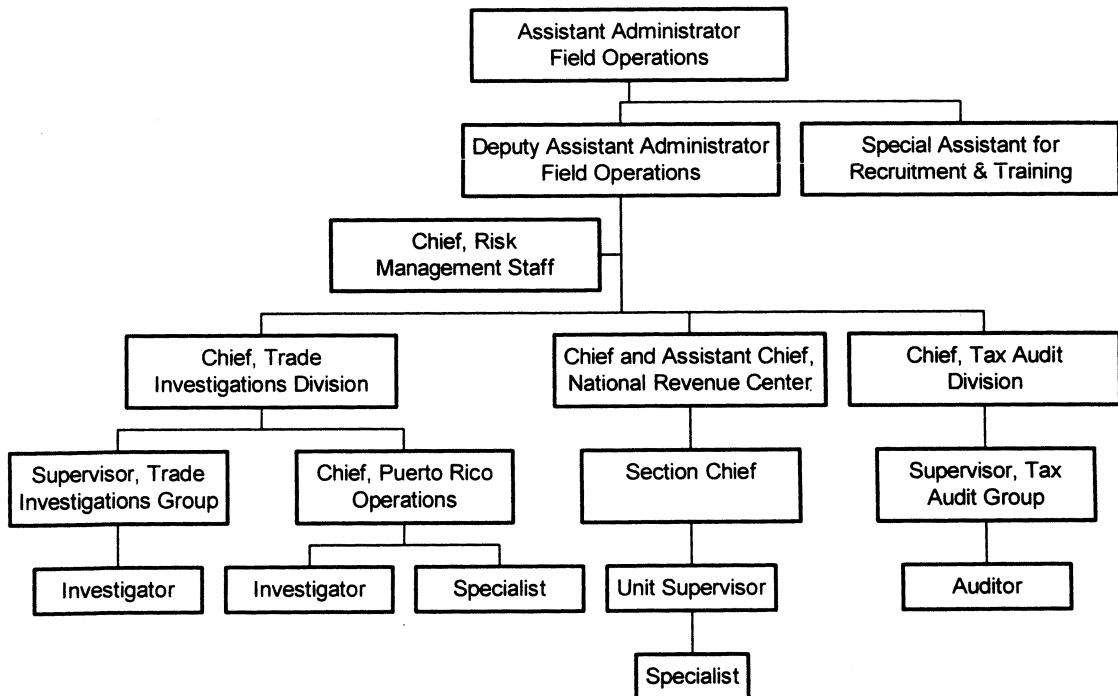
Assistant Administrator
Field Operations

Deputy Assistant Administrator
Field Operations

Special Assistant for
Recruitment & Training

Chief, Risk
Management Staff

Chief, Trade
Investigations Division

Chief and Assistant Chief,
National Revenue Center

Chief, Tax Audit
Division

Supervisor, Trade
Investigations Group

Chief, Puerto Rico
Operations

Section Chief

Supervisor, Tax
Audit Group

Investigator

Investigator

Specialist

Unit Supervisor

Auditor

Specialist